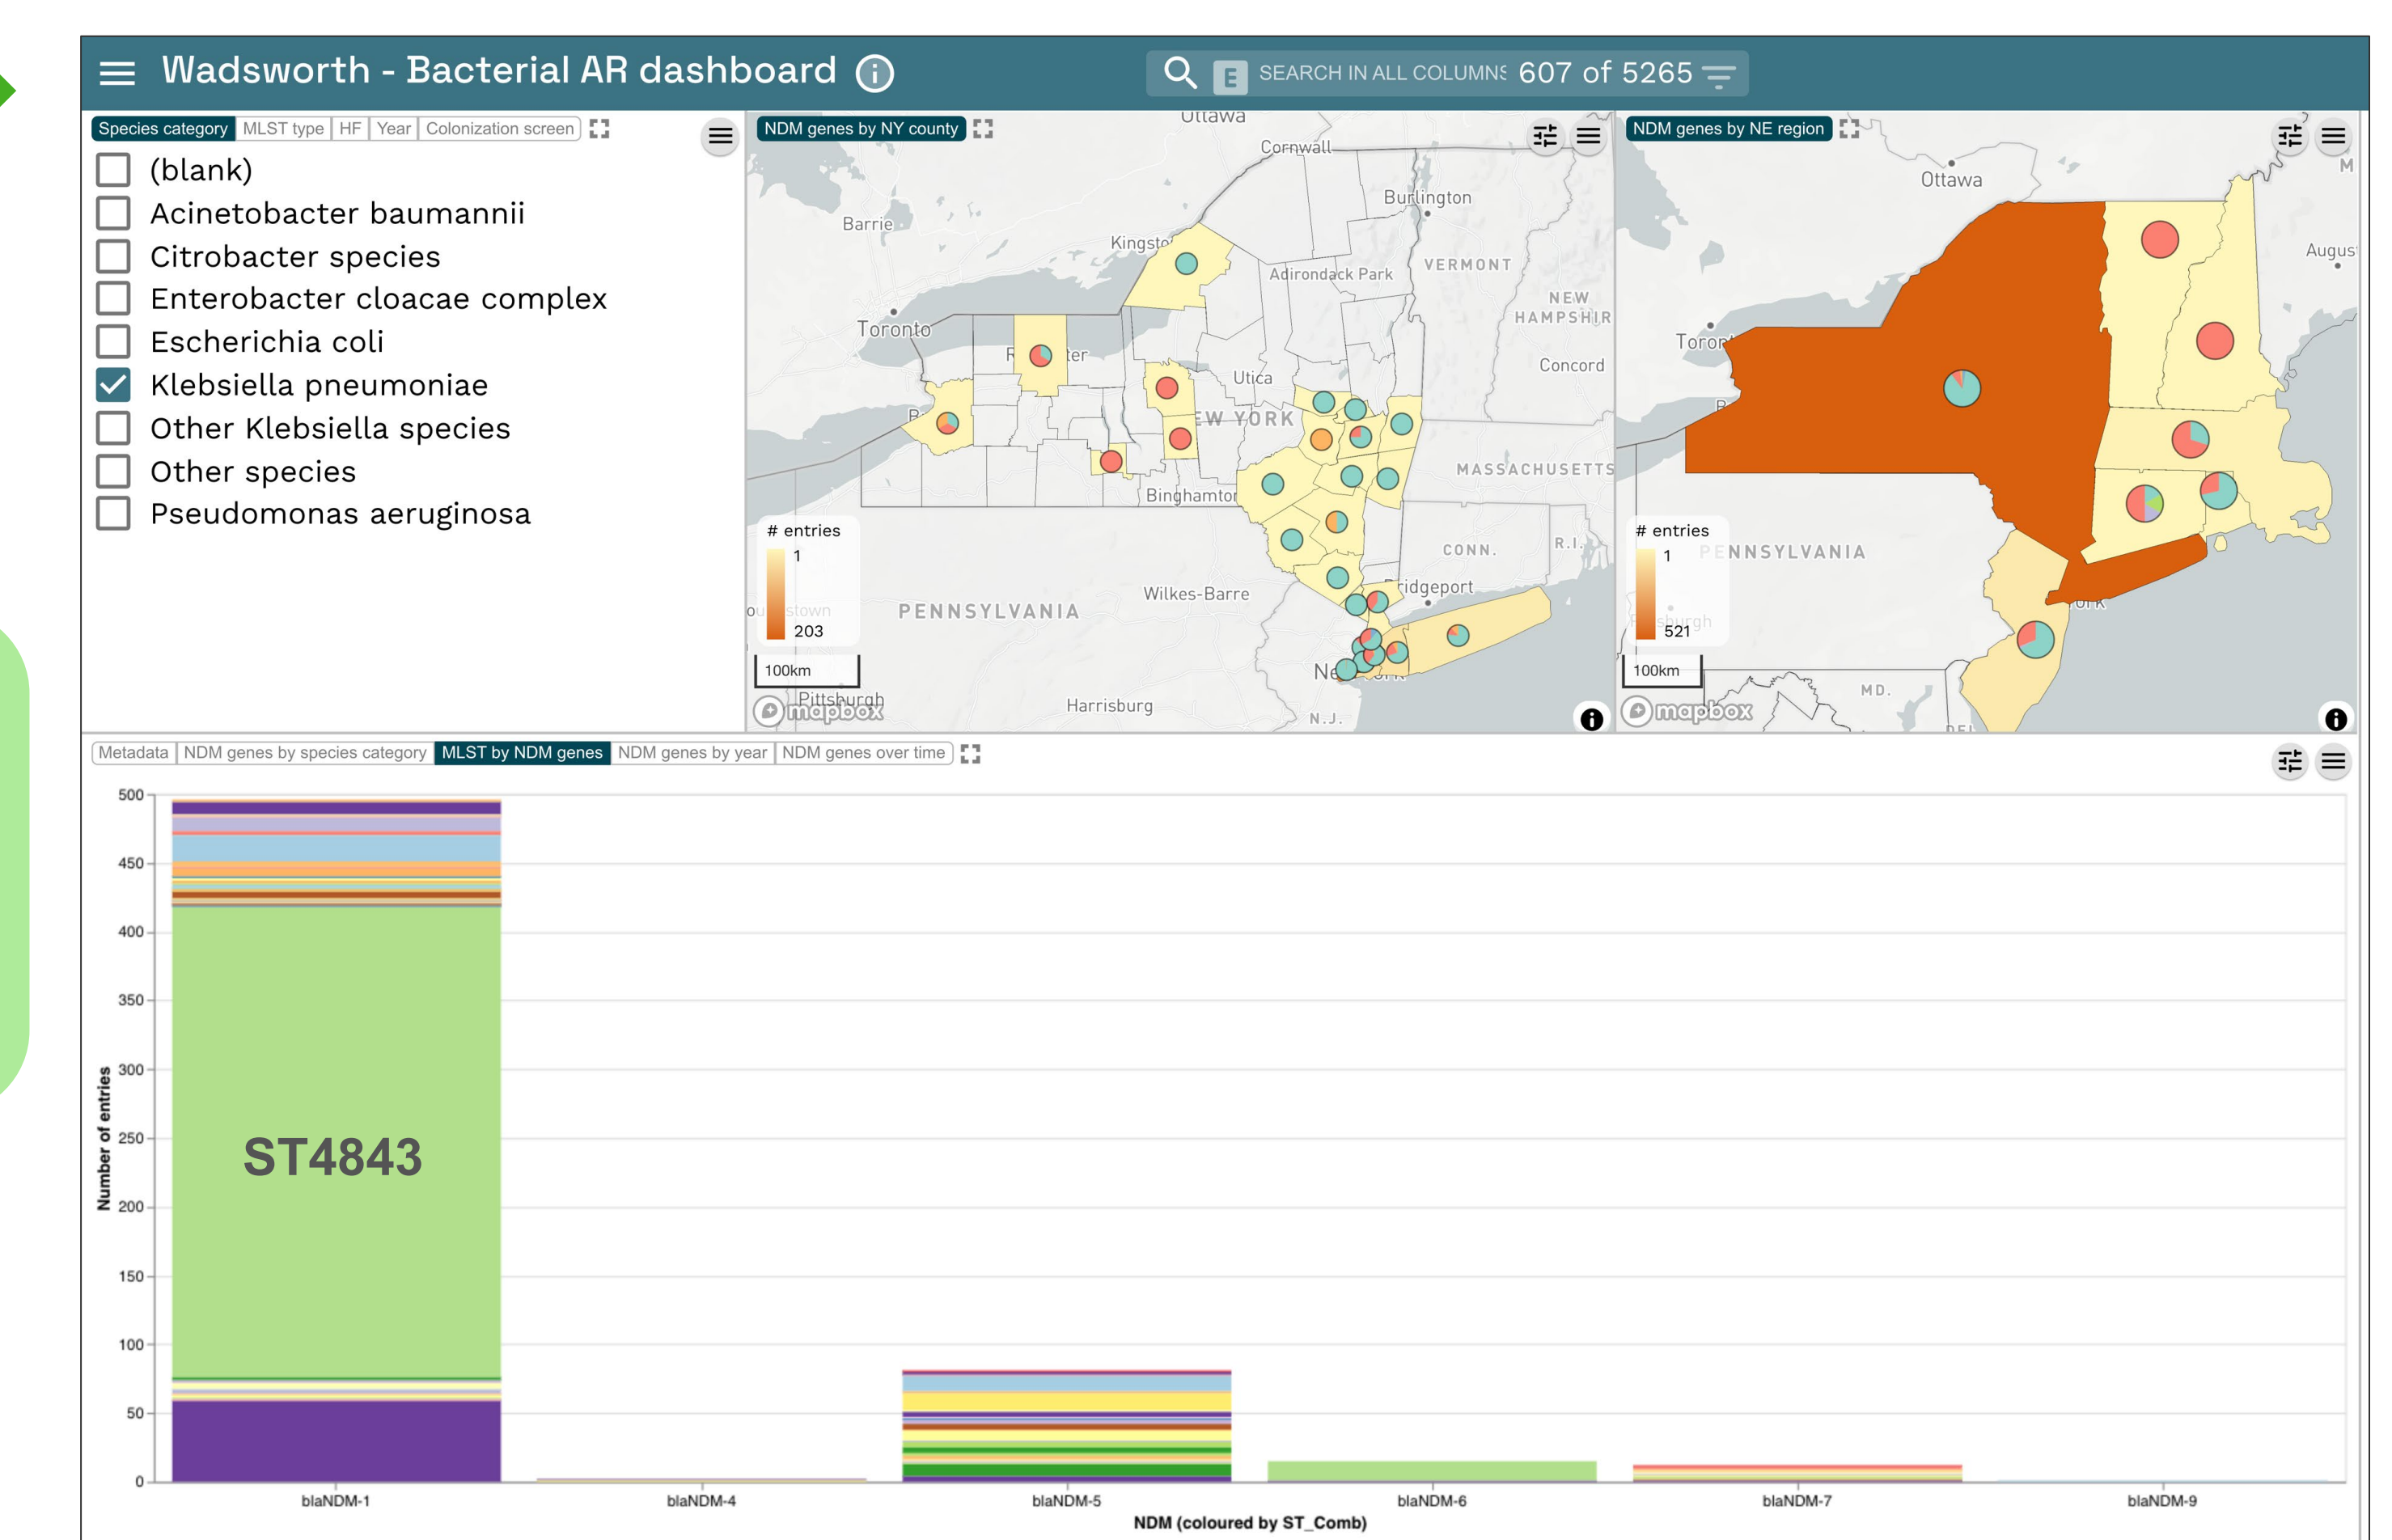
Wadsworth - Bacterial AR dashboard

SEARCH IN ALL COLUMNS 607 of 5265

Species category | MLST type | HF | Year | Colonization screen

(blank)
Acinetobacter baumannii
Citrobacter species
Enterobacter cloacae complex
Escherichia coli
Klebsiella pneumoniae
Other Klebsiella species
Other species
Pseudomonas aeruginosa

NDM genes by NY county

Ottawa
Cornwall
Burlington
Barrie
Kingston
Adirondack Park
VERMONT
NEW HAMPSHIRE
Toronto
Concord
Utica
NEW YORK
MASSACHUSETTS
Binghamton
CONN.
R.I.
Bridgeport
Wilkes-Barre
PENNSYLVANIA
Harrisburg
N.J.
Pittsburgh
# entries
1
203
100km

NDM genes by NE region

Ottawa
Augus
Toror
# entries
1
521
PENNSYLVANIA
MD.
100km

Metadata | NDM genes by species category | MLST by NDM genes | NDM genes by year | NDM genes over time

500
450
400
350
300
250
200
150
100
50
0
Number of entries

ST4843

blaNDM-1
blaNDM-4
blaNDM-5
blaNDM-6
blaNDM-7
blaNDM-9
NDM (coloured by ST_Comb)